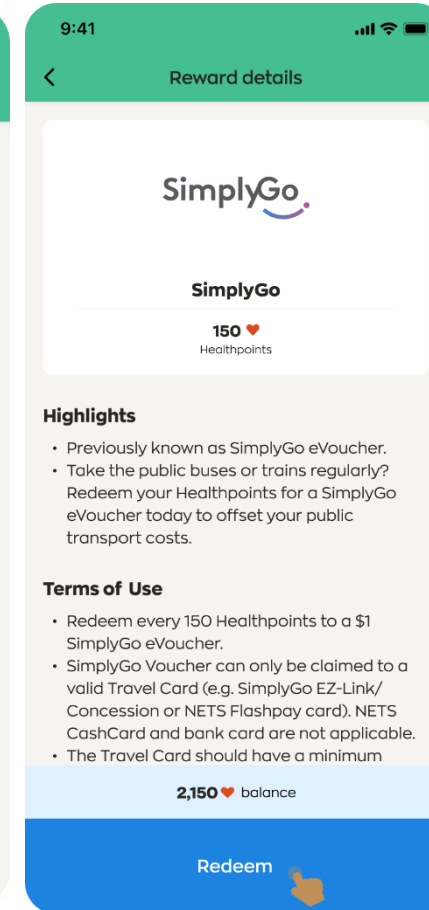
9:41

Reward details

SimplyGo

SimplyGo

150 ♥
Healthpoints

Highlights

• Previously known as SimplyGo eVoucher.
• Take the public buses or trains regularly? Redeem your Healthpoints for a SimplyGo eVoucher today to offset your public transport costs.

Terms of Use

• Redeem every 150 Healthpoints to a $1 SimplyGo eVoucher.
• SimplyGo Voucher can only be claimed to a valid Travel Card (e.g. SimplyGo EZ-Link/ Concession or NETS Flashpay card). NETS CashCard and bank card are not applicable.
• The Travel Card should have a minimum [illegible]

2,150 ♥ balance

Redeem